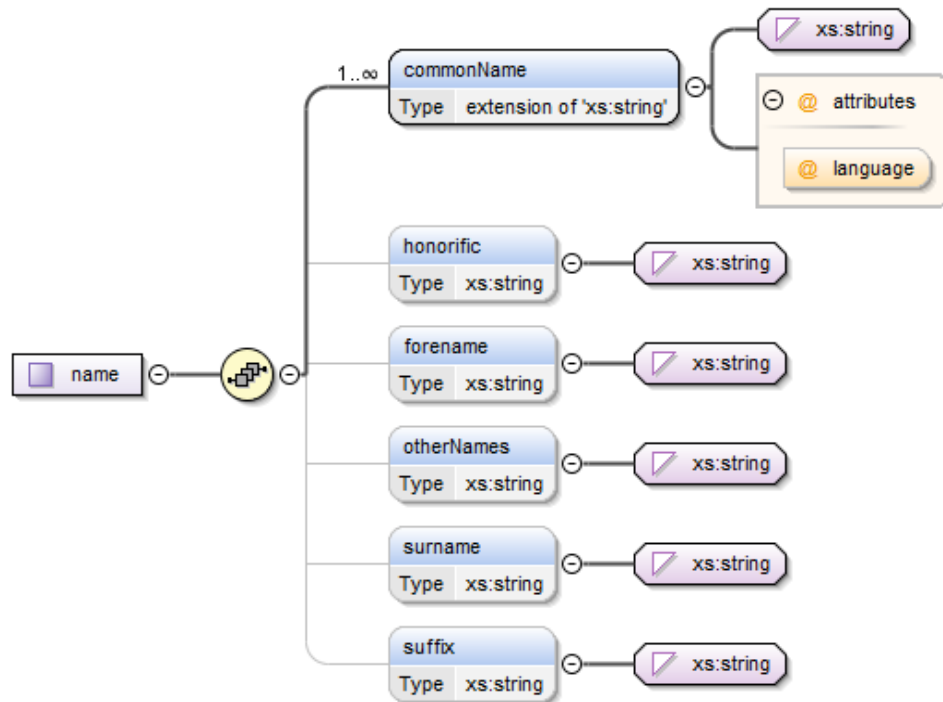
name

1..∞

commonName
Type extension of 'xs:string'

xs:string

@ attributes

@ language

honorific
Type xs:string

xs:string

forename
Type xs:string

xs:string

otherNames
Type xs:string

xs:string

surname
Type xs:string

xs:string

suffix
Type xs:string

xs:string